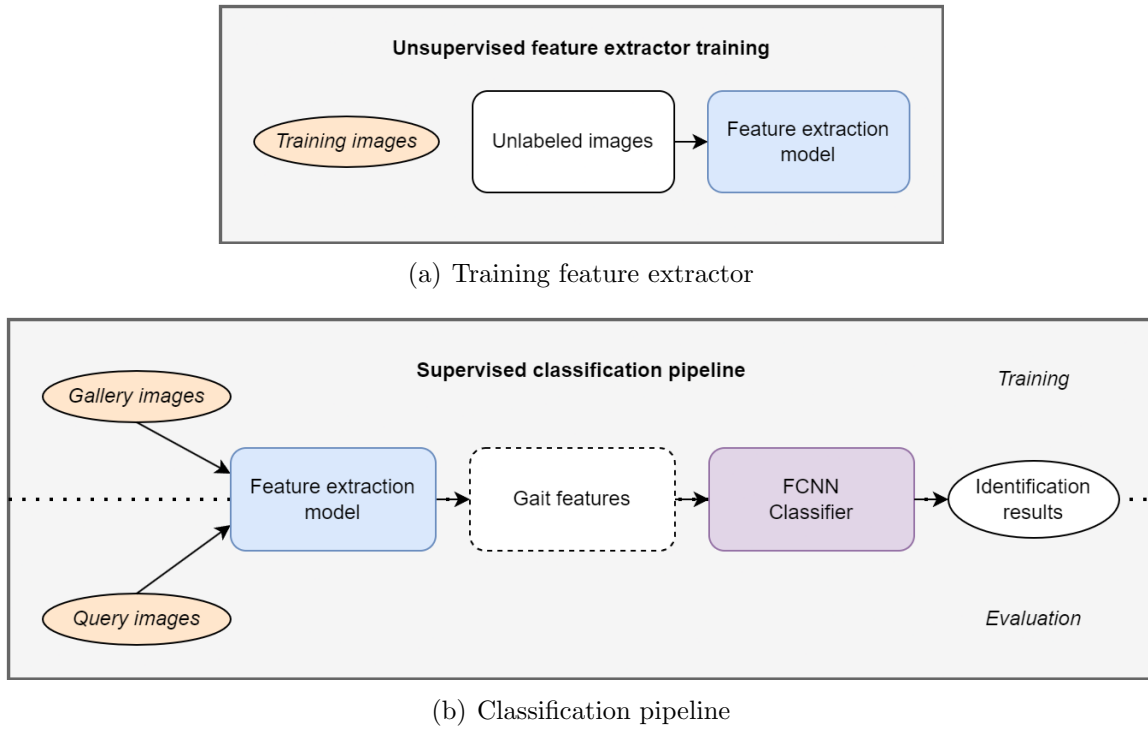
Unsupervised feature extractor training

Training images

Unlabeled images

Feature extraction model

(a) Training feature extractor

Supervised classification pipeline

Training

Gallery images

Feature extraction model

Gait features

FCNN Classifier

Identification results

Query images

Evaluation

(b) Classification pipeline